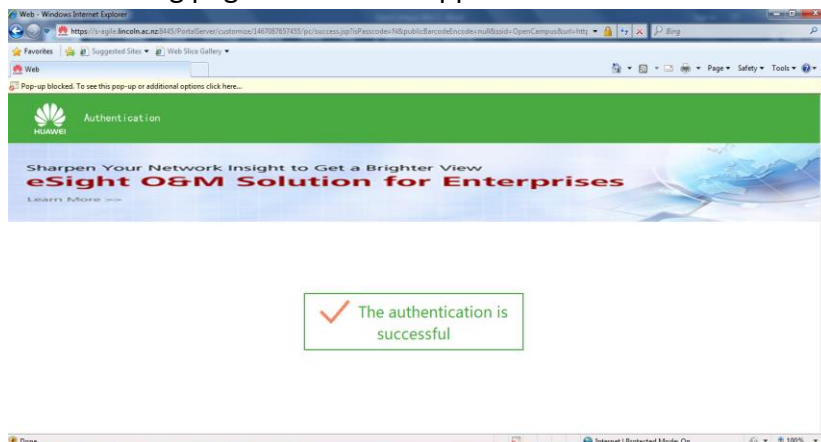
Web - Windows Internet Explorer

https://s-agile.lincoln.ac.nz:8445/PortalServer/customize/1467087657455/pc/success.jsp?isPasscode=N&publicBarcodeEncode=null&ssid=OpenCampus&url=http

Bing

Favorites

Suggested Sites ▾

Web Slice Gallery ▾

Web

Page ▾ Safety ▾ Tools ▾

Pop-up blocked. To see this pop-up or additional options click here...

HUAWEI

Authentication

Sharpen Your Network Insight to Get a Brighter View

eSight O&M Solution for Enterprises

Learn More >>

The authentication is successful

Done

Internet | Protected Mode: On

100%